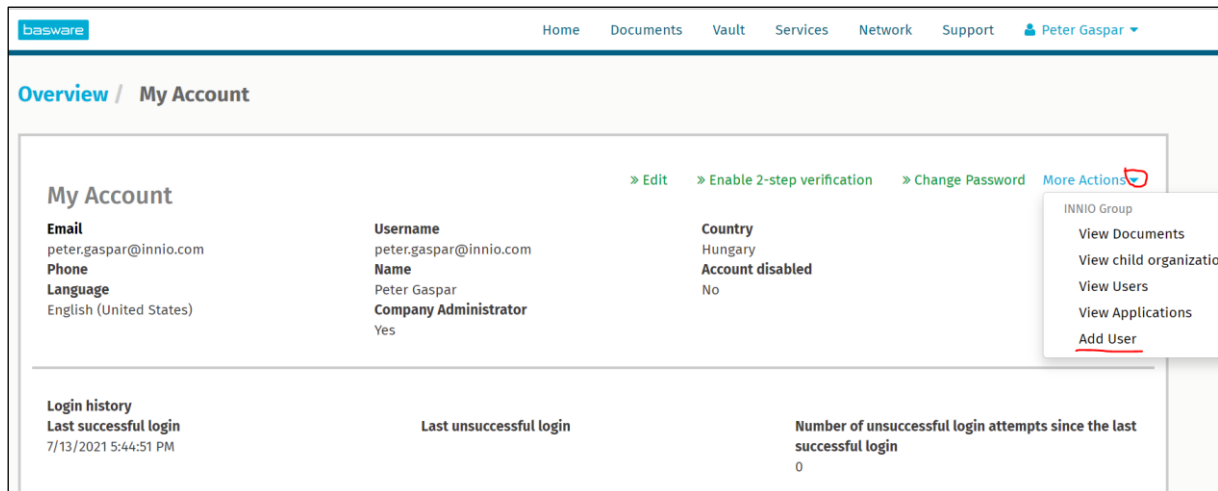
basware

Home Documents Vault Services Network Support Peter Gaspar

Overview / My Account

My Account

» Edit » Enable 2-step verification » Change Password More Actions

INNIO Group
View Documents
View child organizatio
View Users
View Applications
Add User

Email
peter.gaspar@innio.com
Phone
Language
English (United States)

Username
peter.gaspar@innio.com
Name
Peter Gaspar
Company Administrator
Yes

Country
Hungary
Account disabled
No

Login history
Last successful login
7/13/2021 5:44:51 PM

Last unsuccessful login

Number of unsuccessful login attempts since the last successful login
0